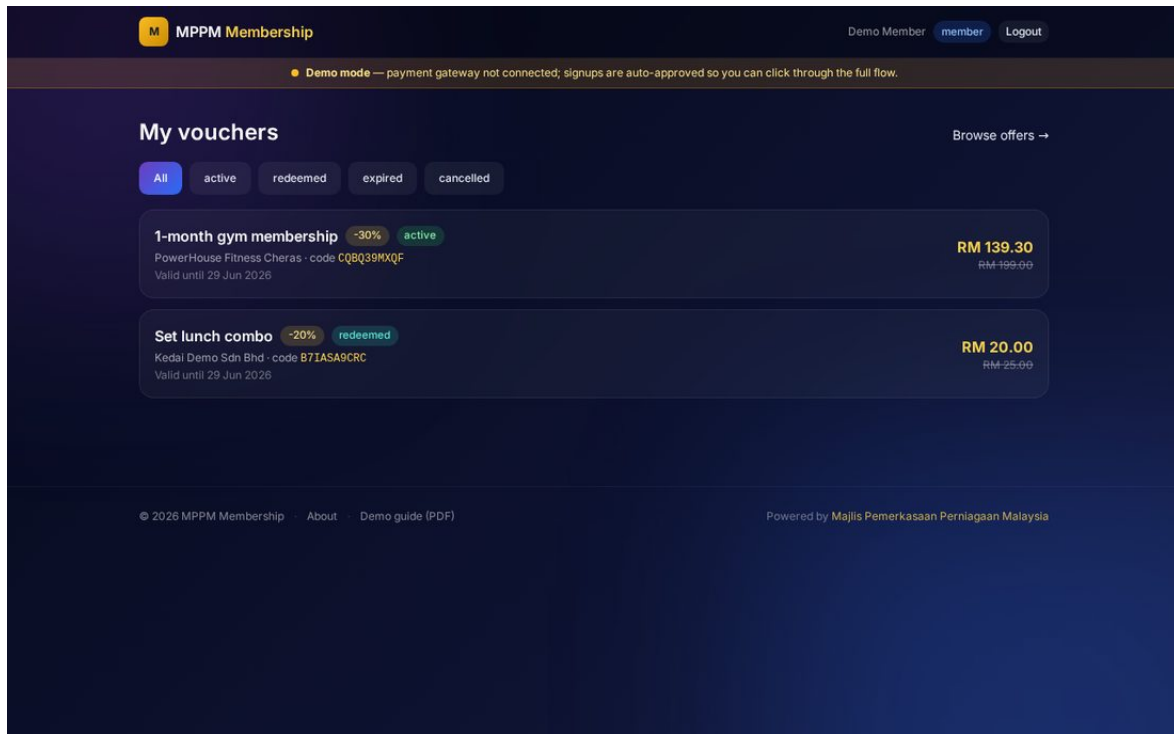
M MPPM Membership

Demo Member member Logout

Demo mode — payment gateway not connected; signups are auto-approved so you can click through the full flow.

My vouchers

Browse offers →

All active redeemed expired cancelled

1-month gym membership -30% active
PowerHouse Fitness Cheras · code CQBQ39MXQF
Valid until 29 Jun 2026

RM 139.30
RM 199.00

Set lunch combo -20% redeemed
Kedai Demo Sdn Bhd · code B7IASA9CRC
Valid until 29 Jun 2026

RM 20.00
RM 25.00

© 2026 MPPM Membership · About · Demo guide (PDF)

Powered by Majlis Pemerkasaan Perniagaan Malaysia